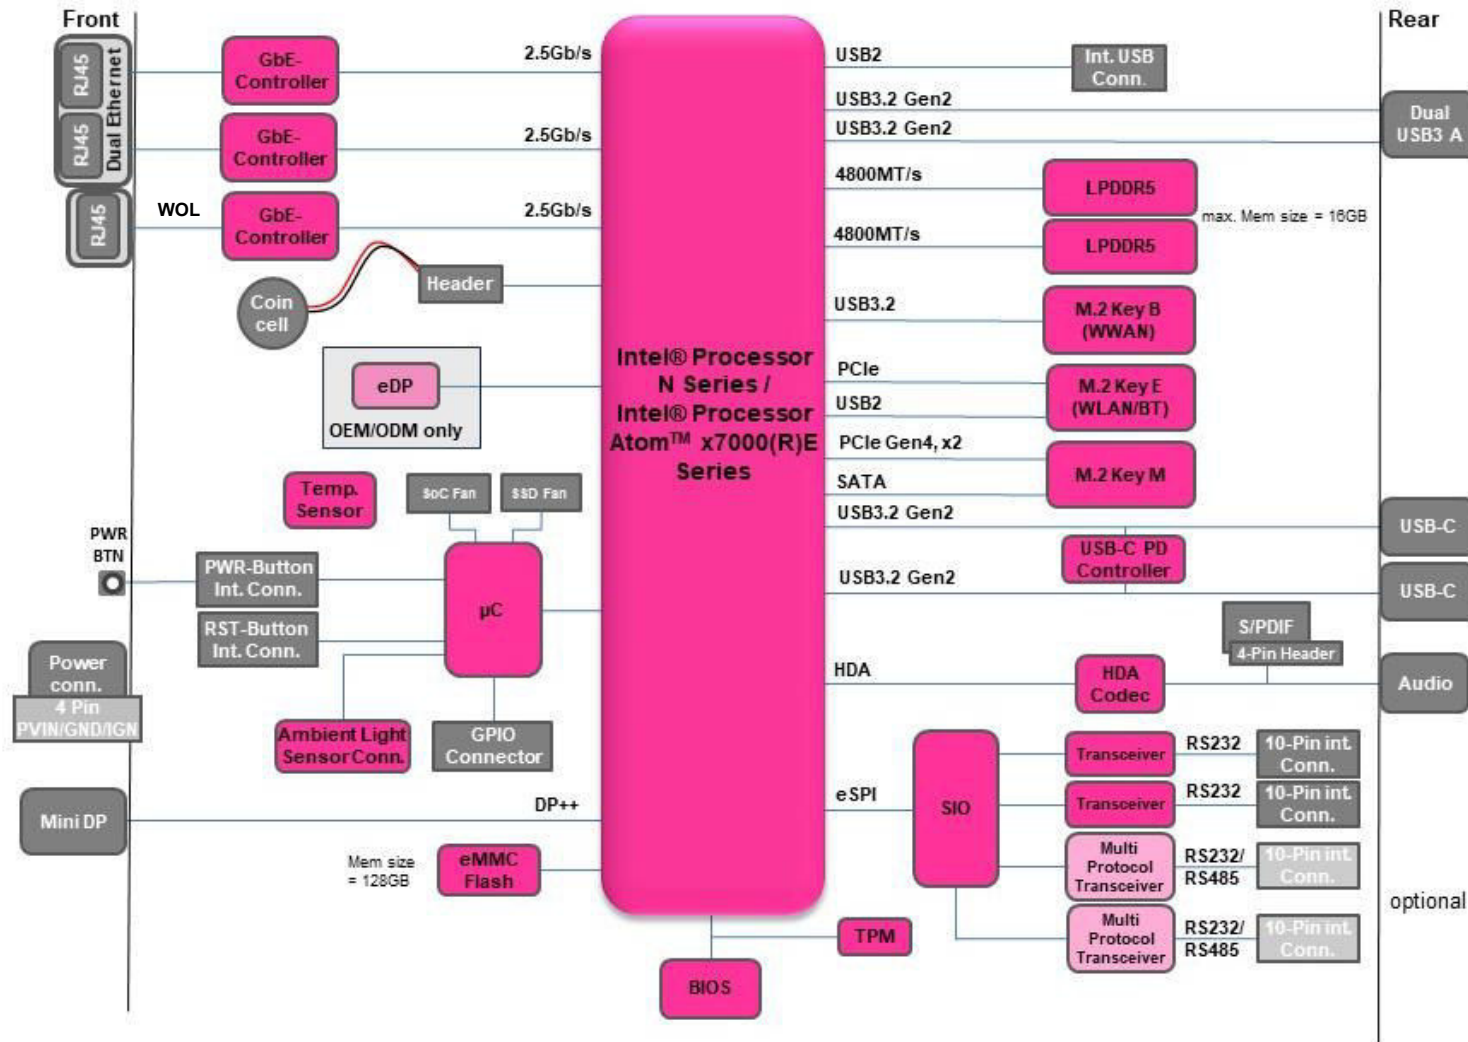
Front

Rear

RJ45

RJ45

Dual Ethernet

RJ45

WOL

GbE-Controller

GbE-Controller

GbE-Controller

2.5Gb/s

2.5Gb/s

2.5Gb/s

Coin cell

Header

eDP

OEM/ODM only

Temp. Sensor

SoC Fan

SSD Fan

PWR BTN

PWR-Button Int. Conn.

RST-Button Int. Conn.

µC

Power conn.

4 Pin PVIN/GND/IGN

Ambient Light Sensor Conn.

GPIO Connector

Mini DP

DP++

Mem size = 128GB

eMMC Flash

Intel® Processor N Series / Intel® Processor Atom™ x7000(R)E Series

BIOS

TPM

USB2

Int. USB Conn.

USB3.2 Gen2

USB3.2 Gen2

Dual USB3 A

4800MT/s

LPDDR5

4800MT/s

LPDDR5

max. Mem size = 16GB

USB3.2

M.2 Key B (WWAN)

PCIe

USB2

M.2 Key E (WLAN/BT)

PCIe Gen4, x2

SATA

M.2 Key M

USB3.2 Gen2

USB-C

USB-C PD Controller

USB3.2 Gen2

USB-C

S/PDIF

4-Pin Header

HDA

HDA Codec

Audio

eSPI

SIO

Transceiver

RS232

10-Pin int. Conn.

Transceiver

RS232

10-Pin int. Conn.

Multi Protocol Transceiver

RS232/ RS485

10-Pin int. Conn.

Multi Protocol Transceiver

RS232/ RS485

10-Pin int. Conn.

optional